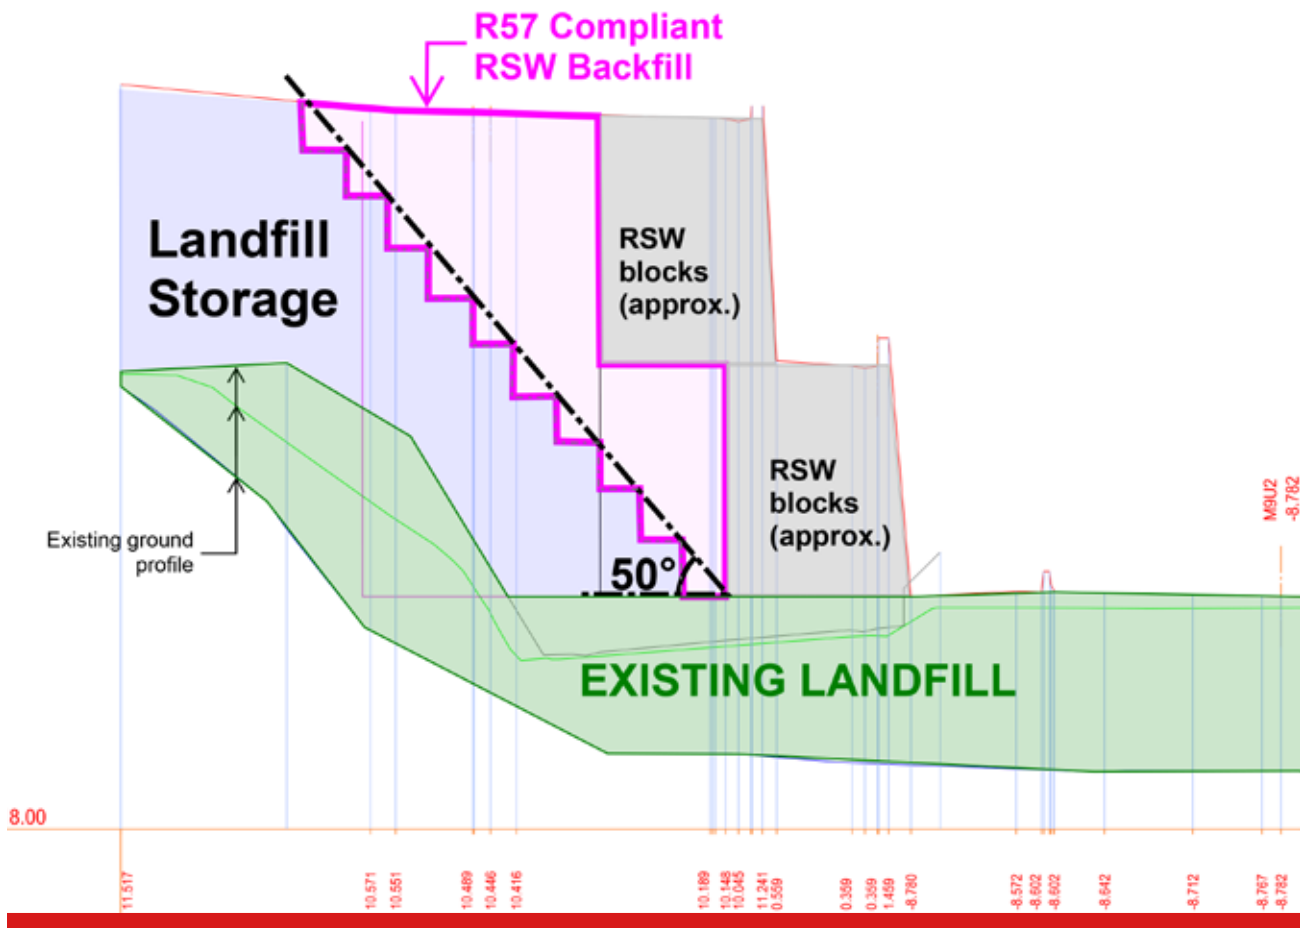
R57 Compliant
RSW Backfill

Landfill Storage

RSW blocks (approx.)

RSW blocks (approx.)

50°

Existing ground profile

EXISTING LANDFILL

M9U2
-8.782

8.00

11.517
10.571
10.551
10.489
10.446
10.416
10.189
10.148
10.045
11.241
0.559
0.359
0.359
1.459
-8.780
-8.572
-8.602
-8.602
-8.642
-8.712
-8.767
-8.782